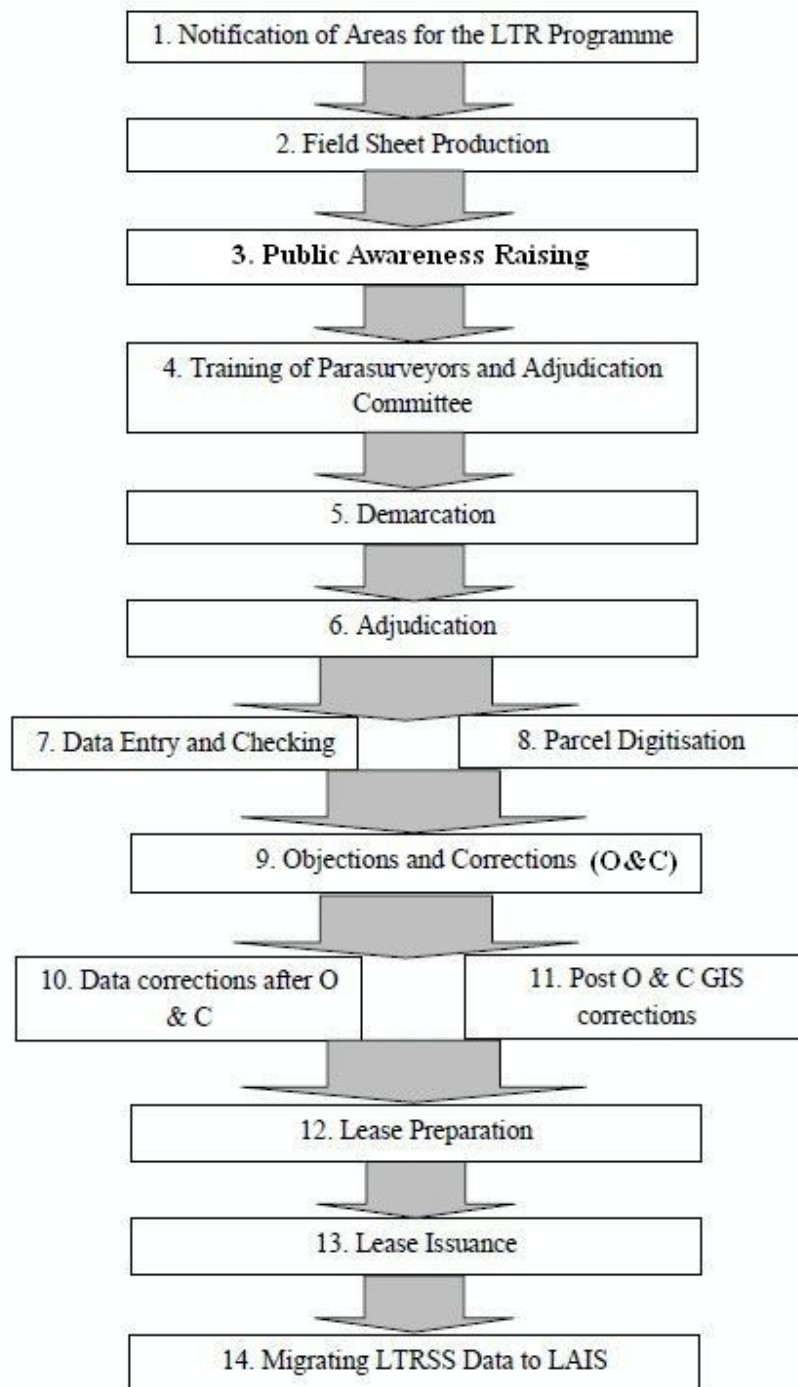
1. Notification of Areas for the LTR Programme

2. Field Sheet Production

3. Public Awareness Raising

4. Training of Parasurveyors and Adjudication Committee

5. Demarcation

6. Adjudication

7. Data Entry and Checking

8. Parcel Digitisation

9. Objections and Corrections (O&C)

10. Data corrections after O & C

11. Post O & C GIS corrections

12. Lease Preparation

13. Lease Issuance

14. Migrating LTRSS Data to LAIS